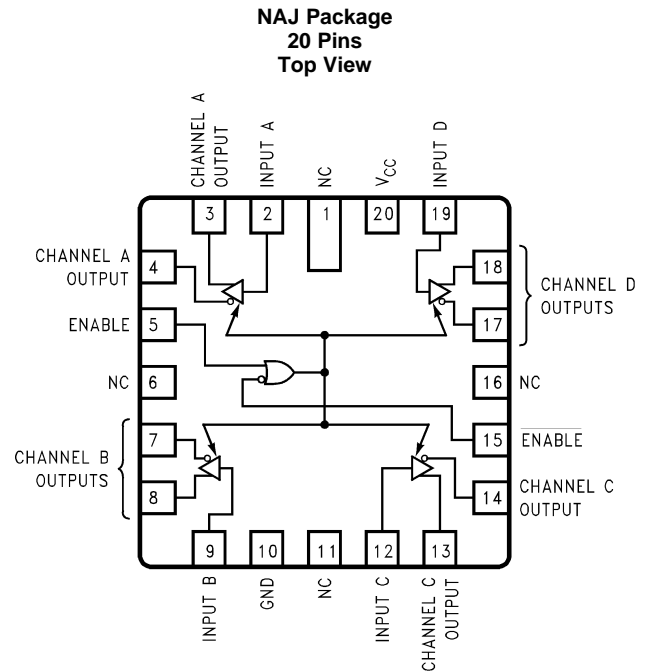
NAJ Package
20 Pins
Top View

CHANNEL A OUTPUT
INPUT A
NC
$V_{CC}$
INPUT D

3
2
1
20
19

CHANNEL A OUTPUT
4
18
CHANNEL D OUTPUTS
ENABLE
5
17
NC
6
16
NC
7
15
$\overline{\text{ENABLE}}$
CHANNEL B OUTPUTS
8
14
CHANNEL C OUTPUT

9
10
11
12
13

INPUT B
GND
NC
INPUT C
CHANNEL C OUTPUT